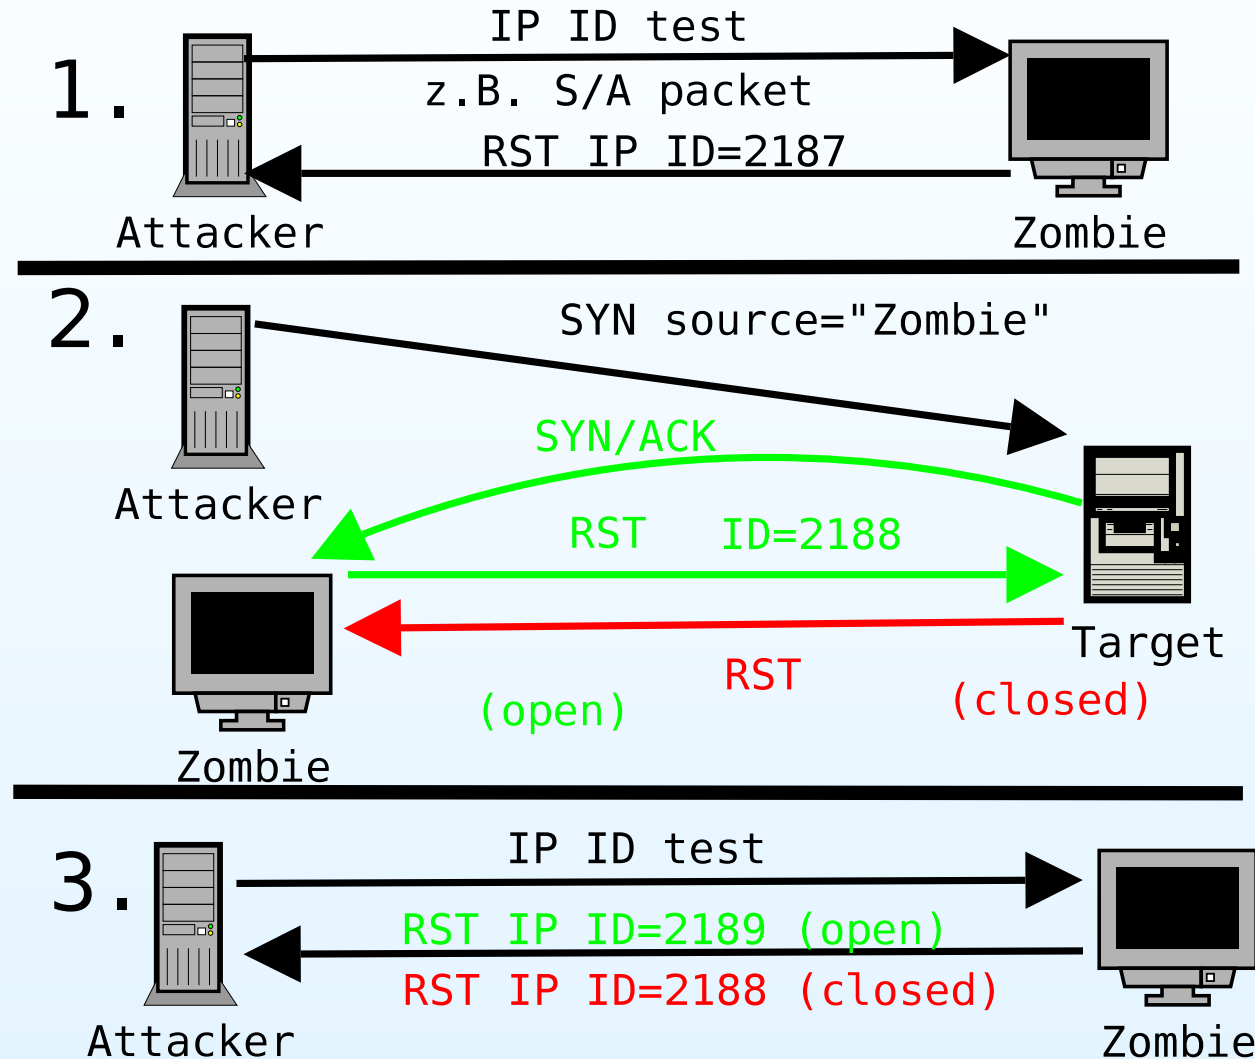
1.

IP ID test

z.B. S/A packet

RST IP ID=2187

Attacker

Zombie

2.

SYN source="Zombie"

Attacker

SYN/ACK

RST ID=2188

Target

RST

(open)

(closed)

Zombie

3.

IP ID test

RST IP ID=2189 (open)

RST IP ID=2188 (closed)

Attacker

Zombie